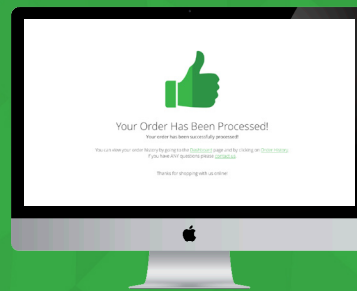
Your Order Has Been Processed!

Your order has been successfully processed!

You can view your order history by going to the Dashboard page and by clicking on Order History. If you have ANY questions please contact us.

Thanks for shopping with us online!